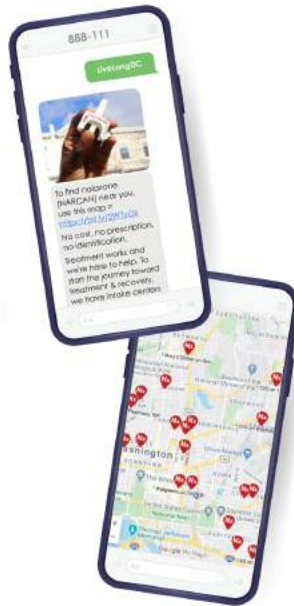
888-111

LiveLongDC

To find naloxone (NARCAN) near you, use this map > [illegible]

No cost, no prescription, no identification.

Treatment works and we're here to help. To start the journey toward treatment & recovery, we have intake centers

ashington

Google My Maps